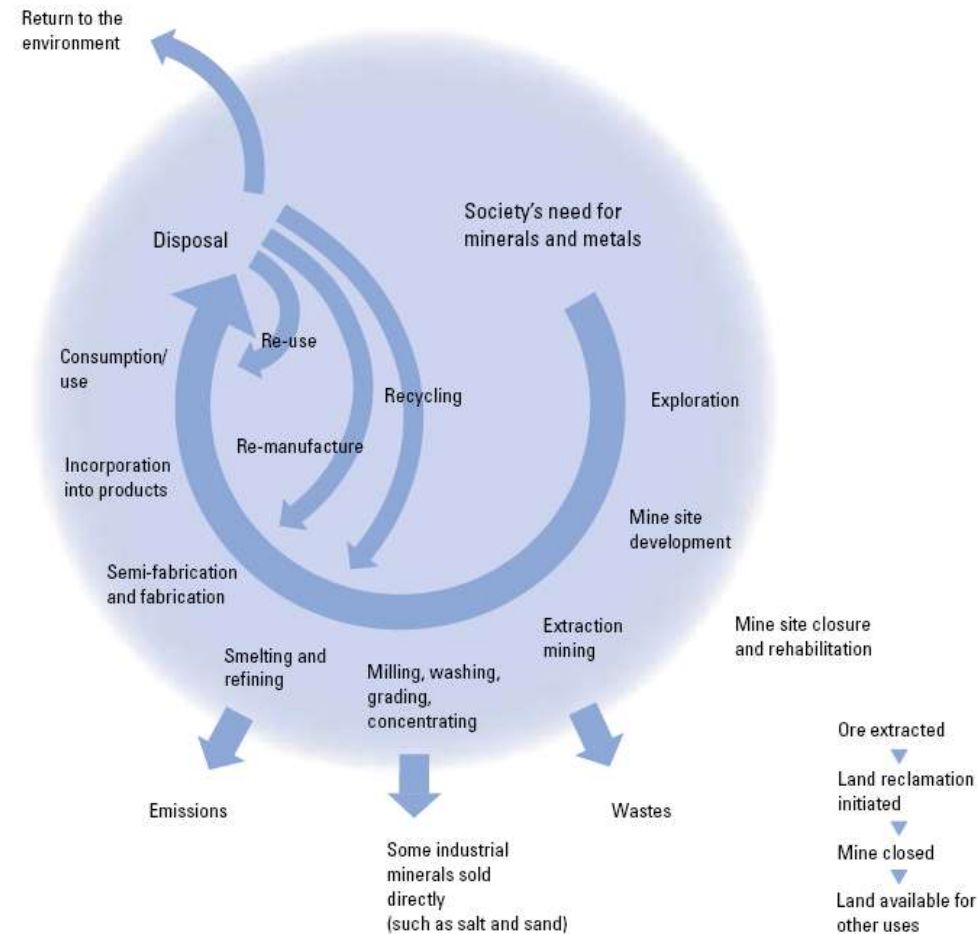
Return to the environment

Society's need for minerals and metals

Disposal

Re-use

Consumption/ use

Recycling

Exploration

Re-manufacture

Incorporation into products

Mine site development

Semi-fabrication and fabrication

Extraction mining

Mine site closure and rehabilitation

Smelting and refining

Milling, washing, grading, concentrating

Ore extracted

Land reclamation initiated

Mine closed

Land available for other uses

Emissions

Wastes

Some industrial minerals sold directly (such as salt and sand)